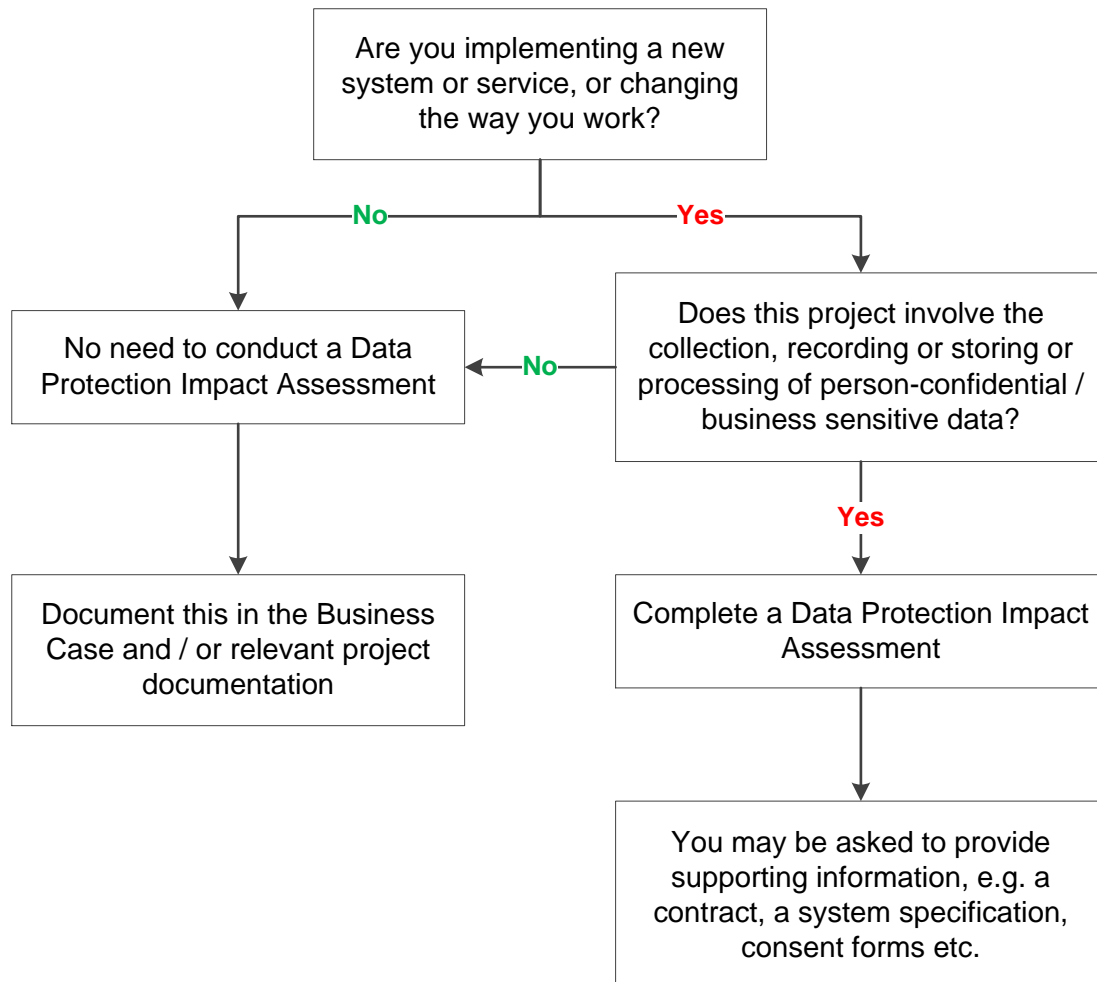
Are you implementing a new system or service, or changing the way you work?

No

Yes

No need to conduct a Data Protection Impact Assessment

No

Does this project involve the collection, recording or storing or processing of person-confidential / business sensitive data?

Yes

Document this in the Business Case and / or relevant project documentation

Complete a Data Protection Impact Assessment

You may be asked to provide supporting information, e.g. a contract, a system specification, consent forms etc.